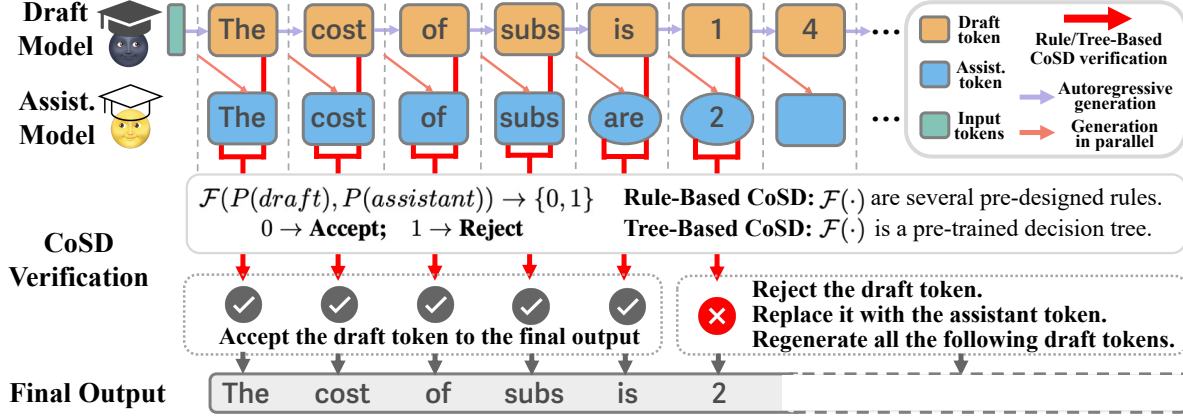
Draft Model

The cost of subs is 1 4 ...

Assist. Model

The cost of subs are 2 ...

Draft token

Assist. token

Input tokens

Rule/Tree-Based CoSD verification

Autoregressive generation

Generation in parallel

$\mathcal{F}(P(draft), P(assistant)) \rightarrow \{0, 1\}$
$0 \rightarrow$ **Accept;** $1 \rightarrow$ **Reject**

**Rule-Based CoSD:** $\mathcal{F}(\cdot)$ are several pre-designed rules.
**Tree-Based CoSD:** $\mathcal{F}(\cdot)$ is a pre-trained decision tree.

CoSD Verification

Accept the draft token to the final output

Reject the draft token.
Replace it with the assistant token.
Regenerate all the following draft tokens.

Final Output

The cost of subs is 2